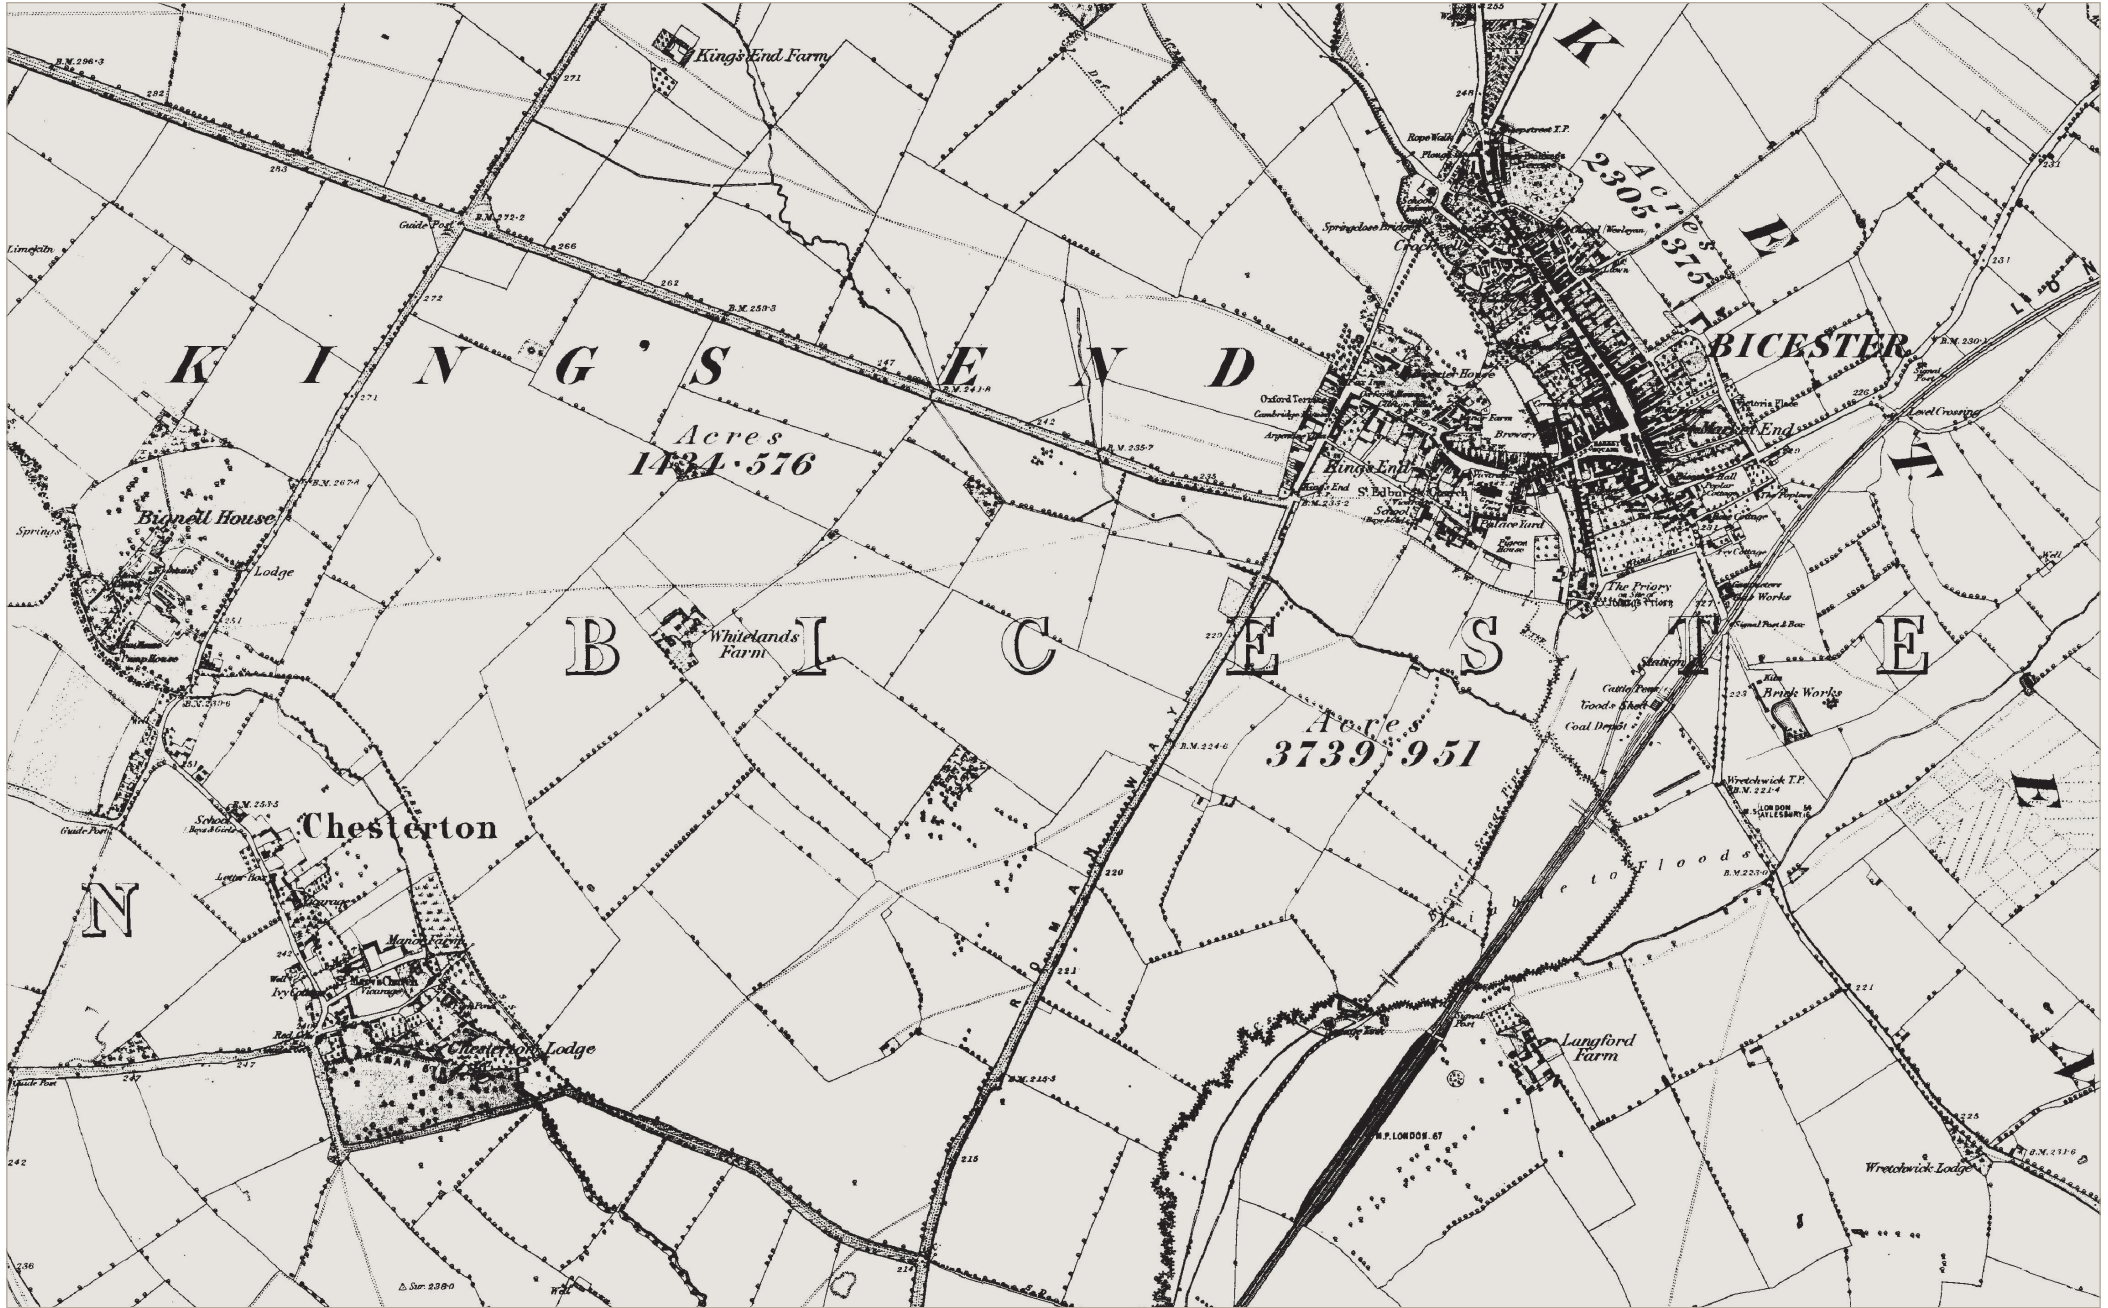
King's End Farm

K

Acres
2305·375

E

KING'S END

Acres
1434·576

BICESTER

Bignell House

Lodge

Springs

Limekiln

Guide Post

B.M. 296·3

B.M. 272·2

B.M. 259·3

B.M. 241·8

B.M. 235·7

B.M. 267·8

B.M. 250·6

B.M. 253·5

B.M. 224·6

B.M. 223·0

B.M. 221·4

B.M. 230·1

B.M. 231·6

B.M. 215·3

282

271

272

266

262

247

242

253

251

235

220

221

225

231

226

223

227

215

214

242

236

247

B

Whitelands Farm

I

C

E

S

T

E

R

Acres
3739·951

Chesterton

School Boys & Girls

Letter Box

Manor Farm

St. Mary's Church

Vicarage

Ivy Cottage

Red Lion

Chesterton Lodge

N

ROMAN WAY

Liable to Floods

Langford Farm

Wretchwick Lodge

Wretchwick T.P.

LONDON 56
AYLESBURY 16

M.P. LONDON 67

Signal Post

Station

Goods Shed

Coal Depot

Cattle Pens

Brick Works

Kiln

Level Crossing

Signal Post

Victoria Place

Market End

The Priory

Palace Yard

Pigeon House

St. Edburg's Church

School

King's End

Oxford Terrace

Cambridge Terrace

Brewery

Rope Walk

Plough

Springclose Bridge

Crockwell

Chapel (Wesleyan)

Buckingham Terrace

Sheep street T.P.

Ivy Cottage

The Poplars

Poplar Cottages

Gas Works

Signal Post & Box

Well

Guide Post

Δ Sur. 238·0

Well

T

E

F

LON